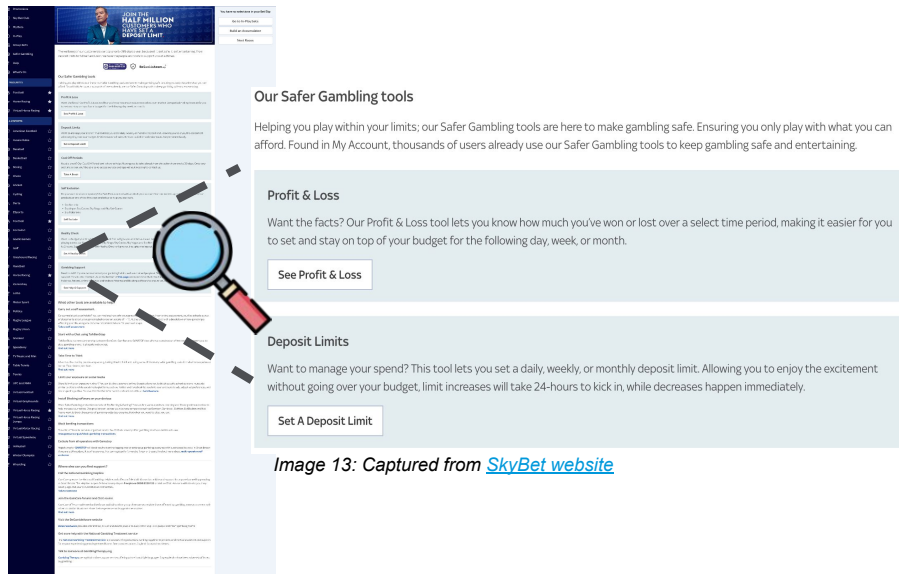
JOIN THE HALF MILLION CUSTOMERS WHO HAVE SET A DEPOSIT LIMIT

Our Safer Gambling tools

Helping you play within your limits; our Safer Gambling tools are here to make gambling safe. Ensuring you only play with what you can afford. Found in My Account, thousands of users already use our Safer Gambling tools to keep gambling safe and entertaining.

Profit & Loss

Want the facts? Our Profit & Loss tool lets you know how much you've won or lost over a select time period, making it easier for you to set and stay on top of your budget for the following day, week, or month.

See Profit & Loss

Deposit Limits

Want to manage your spend? This tool lets you set a daily, weekly, or monthly deposit limit. Allowing you to enjoy the excitement without going over your budget, limit increases will take 24-hours to kick in, while decreases happen immediately.

Set A Deposit Limit

Image 13: Captured from SkyBet website